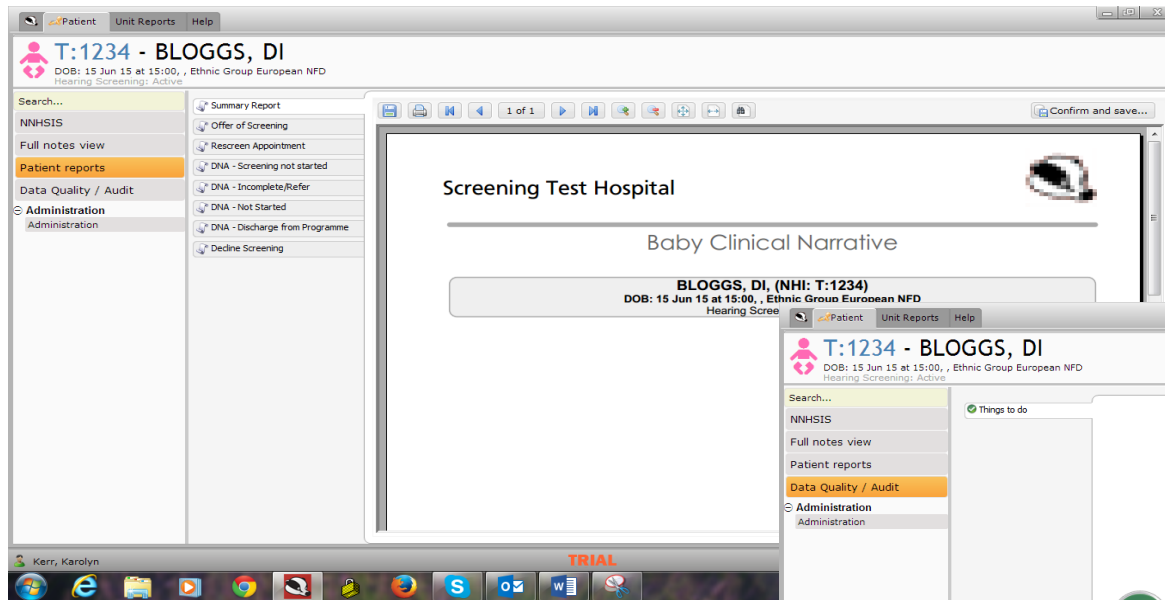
Patient Unit Reports Help

T:1234 - BLOGGS, DI
DOB: 15 Jun 15 at 15:00, , Ethnic Group European NFD
Hearing Screening: Active

Search...
NNHSIS
Full notes view
Patient reports
Data Quality / Audit
Administration
Administration

Summary Report
Offer of Screening
Rescreen Appointment
DNA - Screening not started
DNA - Incomplete/Refer
DNA - Not Started
DNA - Discharge from Programme
Decline Screening

1 of 1

Confirm and save...

Screening Test Hospital

Baby Clinical Narrative

BLOGGS, DI, (NHI: T:1234)
DOB: 15 Jun 15 at 15:00, , Ethnic Group European NFD
Hearing Scree

Patient Unit Reports Help

T:1234 - BLOGGS, DI
DOB: 15 Jun 15 at 15:00, , Ethnic Group European NFD
Hearing Screening: Active

Search...
NNHSIS
Full notes view
Patient reports
Data Quality / Audit
Administration
Administration

Things to do

Kerr, Karolyn
TRIAL